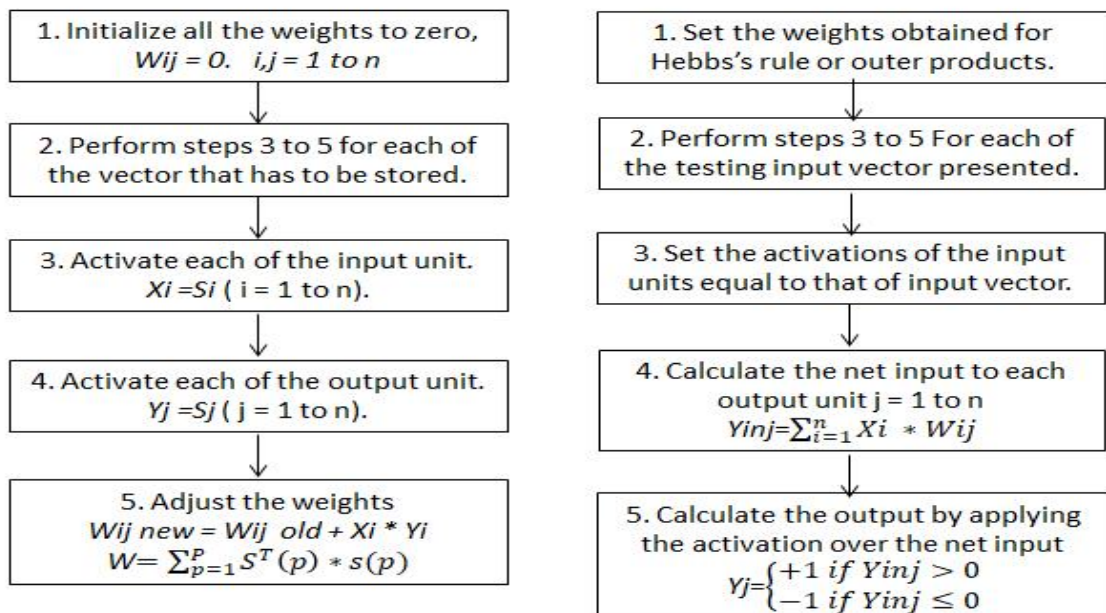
1. Initialize all the weights to zero, *Wij = 0. i,j = 1 to n*

2. Perform steps 3 to 5 for each of the vector that has to be stored.

3. Activate each of the input unit. *Xi =Si* ( i = 1 to n).

4. Activate each of the output unit. *Yj =Sj* ( j = 1 to n).

5. Adjust the weights
*Wij new = Wij old + Xi * Yi*
$W= \sum_{p=1}^{P} S^T(p) * s(p)$

1. Set the weights obtained for Hebbs's rule or outer products.

2. Perform steps 3 to 5 For each of the testing input vector presented.

3. Set the activations of the input units equal to that of input vector.

4. Calculate the net input to each output unit j = 1 to n
$Yinj=\sum_{i=1}^{n} Xi * Wij$

5. Calculate the output by applying the activation over the net input
$Yj=\begin{cases} +1 \text{ if } Yinj > 0 \\ -1 \text{ if } Yinj \leq 0 \end{cases}$